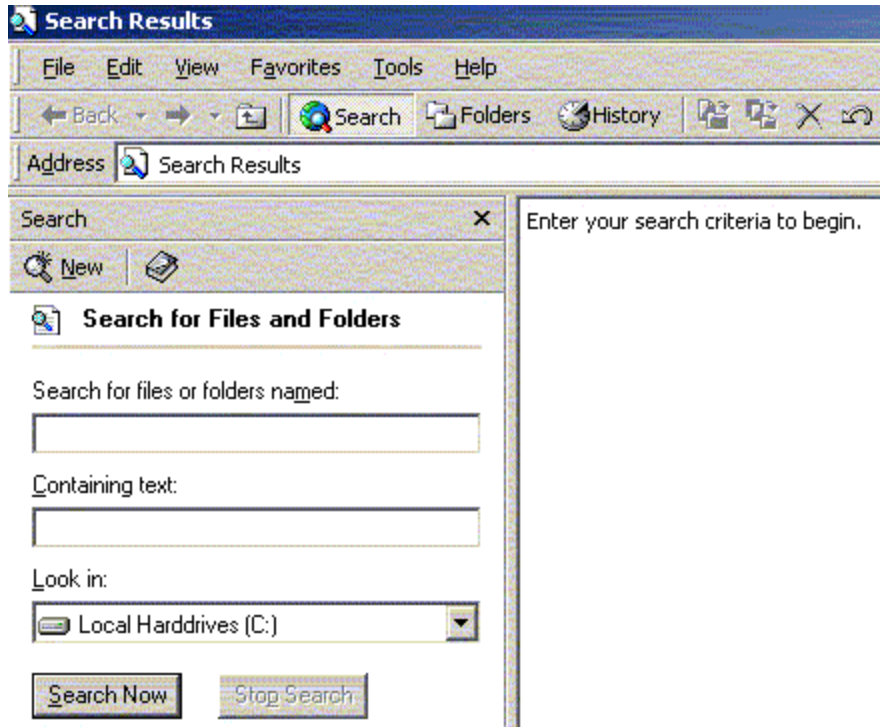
Search Results

File Edit View Favorites Tools Help

Back Search Folders History

Address Search Results

Search ×

New

Search for Files and Folders

Search for files or folders named:

Containing text:

Look in:

Local Harddrives (C:)

Search Now Stop Search

Enter your search criteria to begin.